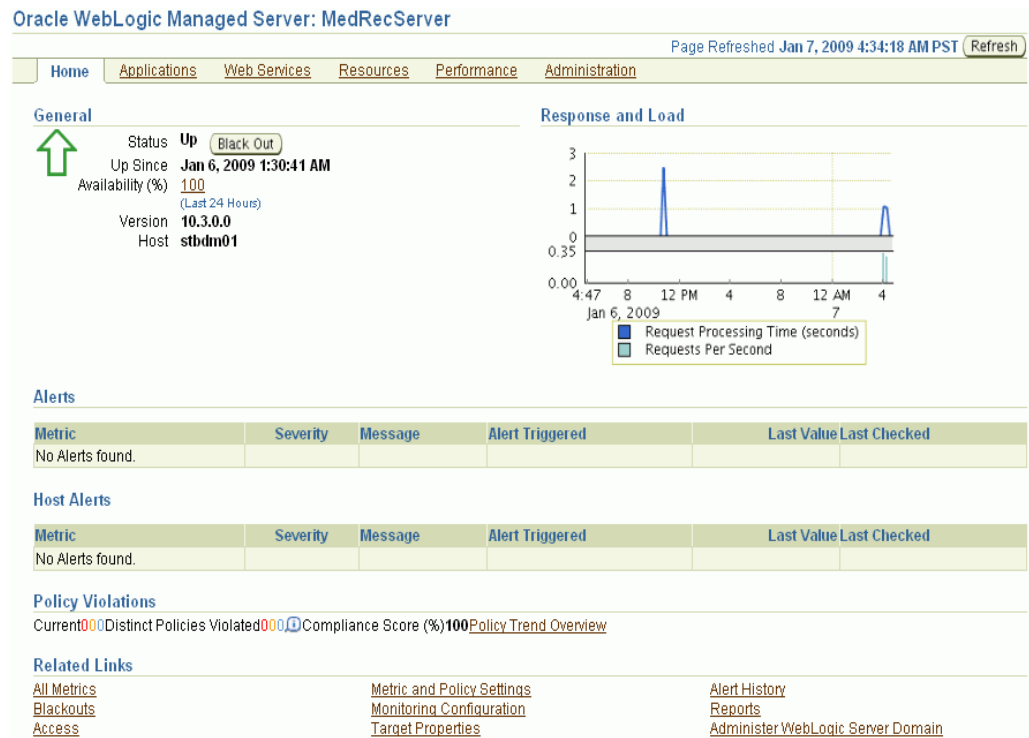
Oracle WebLogic Managed Server: MedRecServer

Page Refreshed Jan 7, 2009 4:34:18 AM PST Refresh

Home Applications Web Services Resources Performance Administration

General

Status Up Black Out
Up Since Jan 6, 2009 1:30:41 AM
Availability (%) 100
(Last 24 Hours)
Version 10.3.0.0
Host stbdm01

Response and Load

3
2
1
0
0.35
0.00
4:47 8 12 PM 4 8 12 AM 4
Jan 6, 2009 7

Request Processing Time (seconds)
Requests Per Second

Alerts

| Metric | Severity | Message | Alert Triggered | Last Value | Last Checked |
|---|---|---|---|---|---|
| No Alerts found. | | | | | |

Host Alerts

| Metric | Severity | Message | Alert Triggered | Last Value | Last Checked |
|---|---|---|---|---|---|
| No Alerts found. | | | | | |

Policy Violations

Current000Distinct Policies Violated000 Compliance Score (%)100Policy Trend Overview

Related Links

All Metrics
Blackouts
Access
Metric and Policy Settings
Monitoring Configuration
Target Properties
Alert History
Reports
Administer WebLogic Server Domain